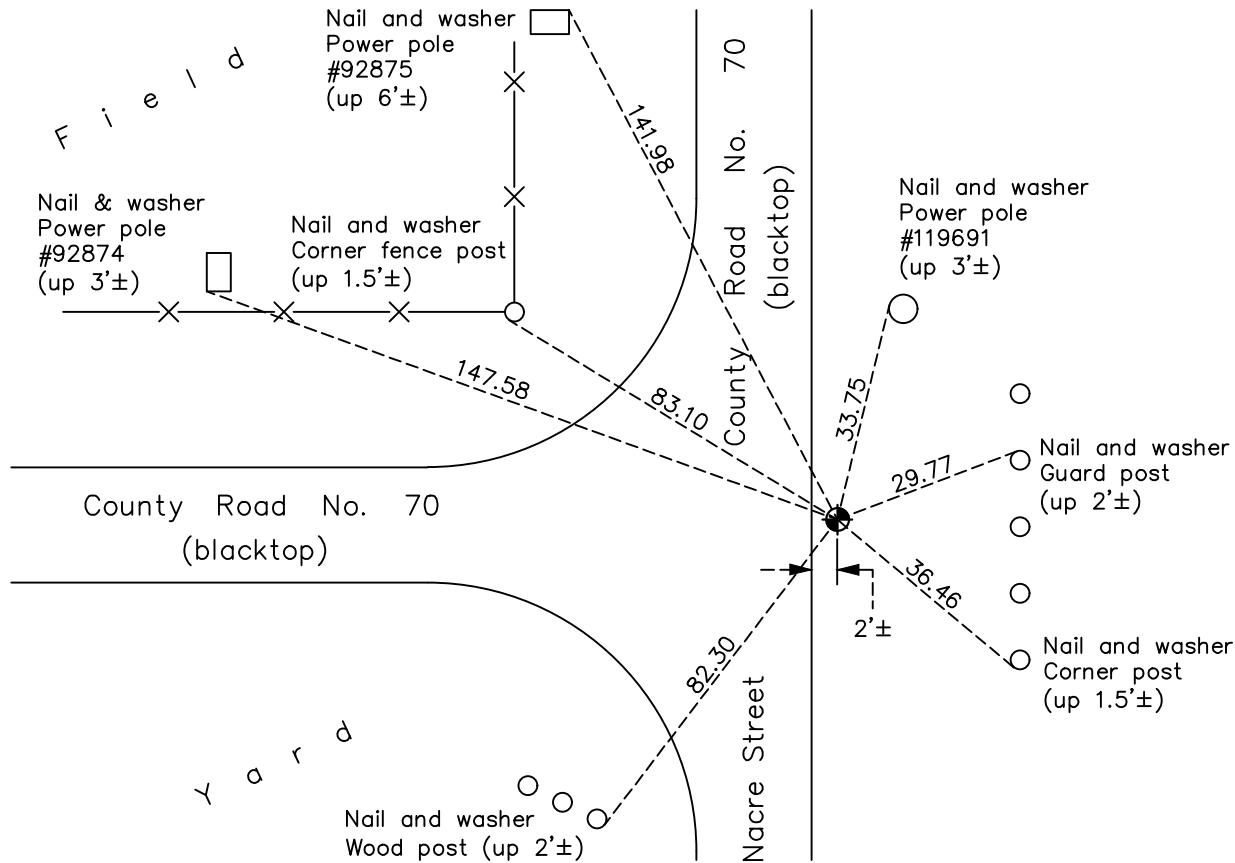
Nail and washer
Power pole
#92875
(up 6'±)

Field

141.98

County Road No. 70
(blacktop)

Nail & washer
Power pole
#92874
(up 3'±)

Nail and washer
Corner fence post
(up 1.5'±)

Nail and washer
Power pole
#119691
(up 3'±)

147.58

83.10

33.75

Nail and washer
Guard post
(up 2'±)

29.77

County Road No. 70
(blacktop)

36.46

2'±

Nail and washer
Corner post
(up 1.5'±)

82.30

Nacre Street

Yard

Nail and washer
Wood post (up 2'±)